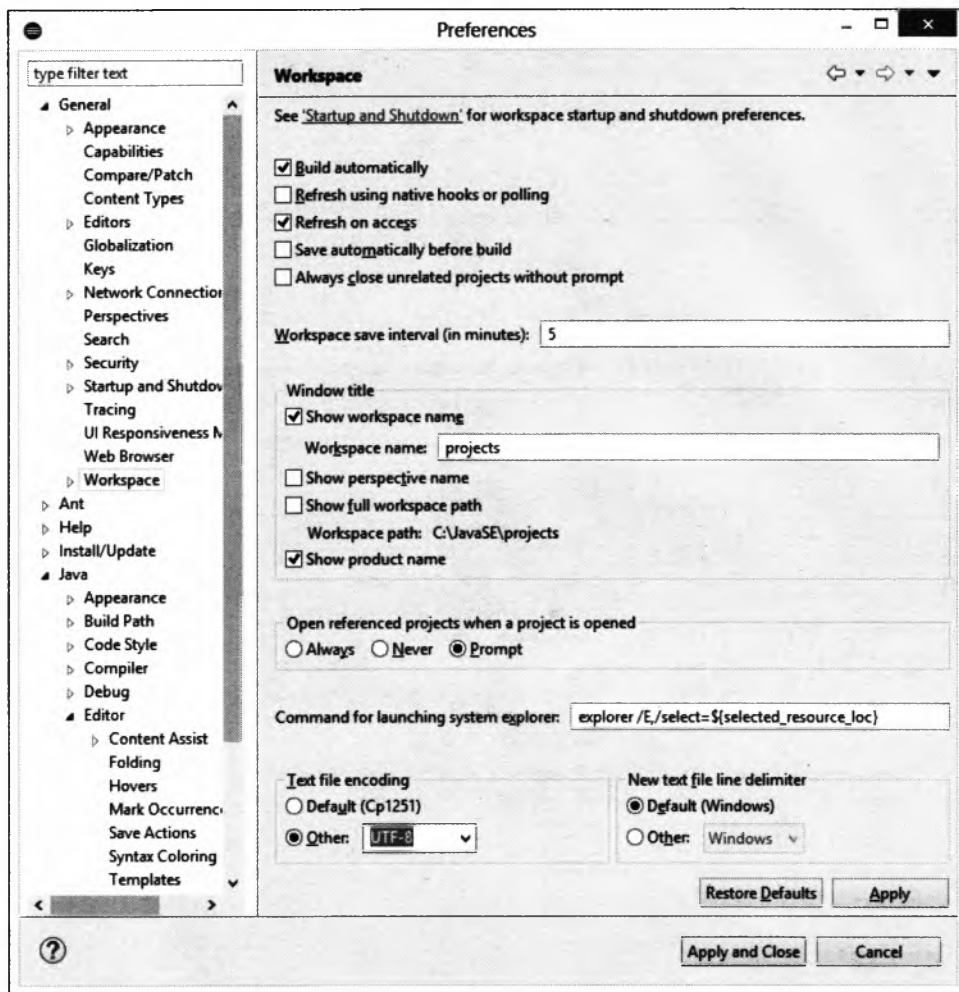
Preferences

type filter text

General
Appearance
Capabilities
Compare/Patch
Content Types
Editors
Globalization
Keys
Network Connectior
Perspectives
Search
Security
Startup and Shutdov
Tracing
UI Responsiveness M
Web Browser
Workspace
Ant
Help
Install/Update
Java
Appearance
Build Path
Code Style
Compiler
Debug
Editor
Content Assist
Folding
Hovers
Mark Occurrenc
Save Actions
Syntax Coloring
Templates

Workspace

See 'Startup and Shutdown' for workspace startup and shutdown preferences.

Build automatically
Refresh using native hooks or polling
Refresh on access
Save automatically before build
Always close unrelated projects without prompt

Workspace save interval (in minutes): 5

Window title
Show workspace name
Workspace name: projects
Show perspective name
Show full workspace path
Workspace path: C:\JavaSE\projects
Show product name

Open referenced projects when a project is opened
Always Never Prompt

Command for launching system explorer: explorer /E,/select=${selected_resource_loc}

Text file encoding
Default (Cp1251)
Other: UTF-8

New text file line delimiter
Default (Windows)
Other: Windows

Restore Defaults Apply

Apply and Close Cancel